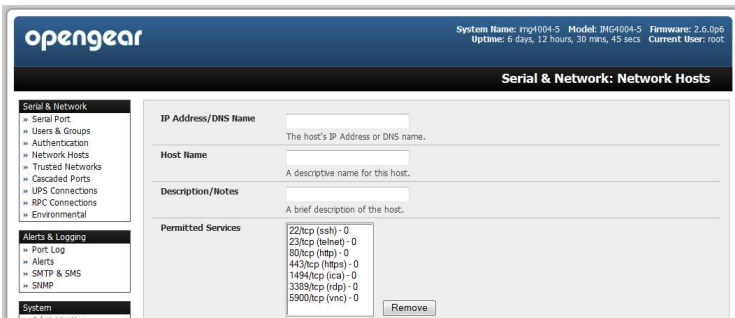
opengear

System Name: img4004-5 Model: IMG4004-5 Firmware: 2.6.0p6
Uptime: 6 days, 12 hours, 30 mins, 45 secs Current User: root

Serial & Network: Network Hosts

Serial & Network
» Serial Port
» Users & Groups
» Authentication
» Network Hosts
» Trusted Networks
» Cascaded Ports
» UPS Connections
» RPC Connections
» Environmental

Alerts & Logging
» Port Log
» Alerts
» SMTP & SMS
» SNMP

System

IP Address/DNS Name
The host's IP Address or DNS name.

Host Name
A descriptive name for this host.

Description/Notes
A brief description of the host.

Permitted Services
22/tcp (ssh) - 0
23/tcp (telnet) - 0
80/tcp (http) - 0
443/tcp (https) - 0
1494/tcp (ica) - 0
3389/tcp (rdp) - 0
5900/tcp (vnc) - 0

Remove